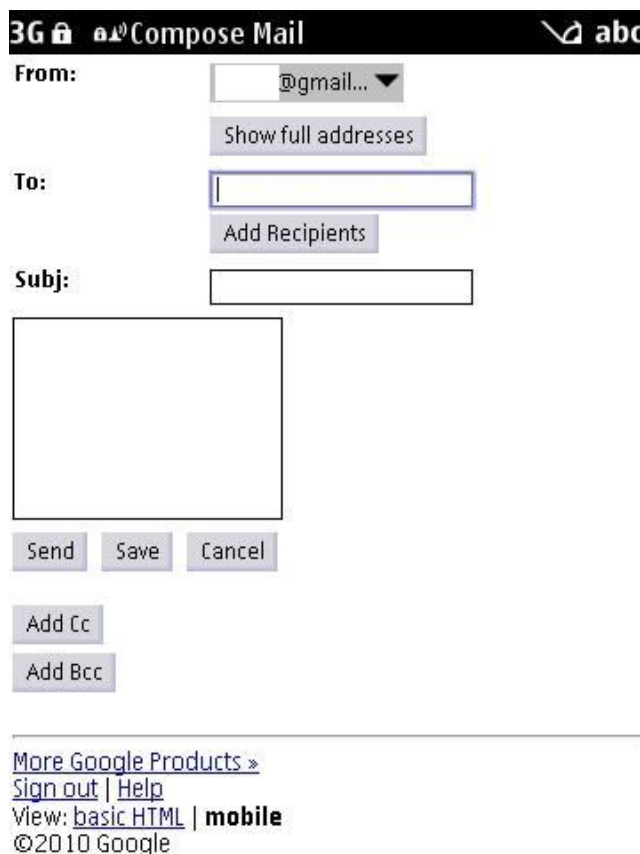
3G Compose Mail abc

From: @gmail...

Show full addresses

To:

Add Recipients

Subj:

Send Save Cancel

Add Cc

Add Bcc

More Google Products »
Sign out | Help
View: basic HTML | **mobile**
©2010 Google